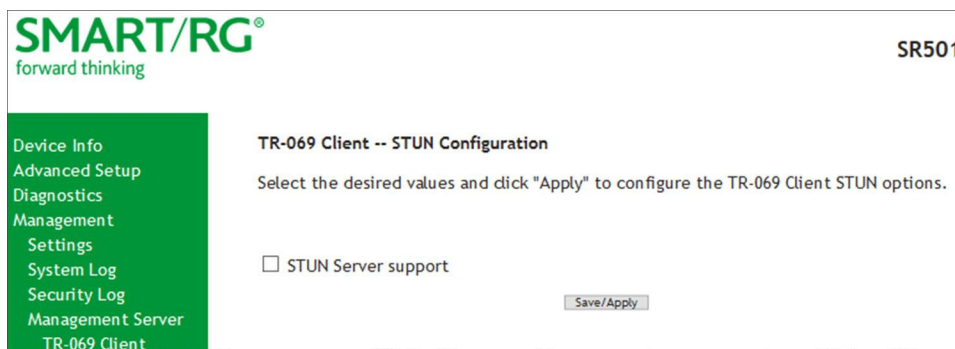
SMART/RG®
forward thinking

SR501

Device Info
Advanced Setup
Diagnostics
Management
Settings
System Log
Security Log
Management Server
TR-069 Client

TR-069 Client -- STUN Configuration

Select the desired values and click "Apply" to configure the TR-069 Client STUN options.

☐ STUN Server support

Save/Apply